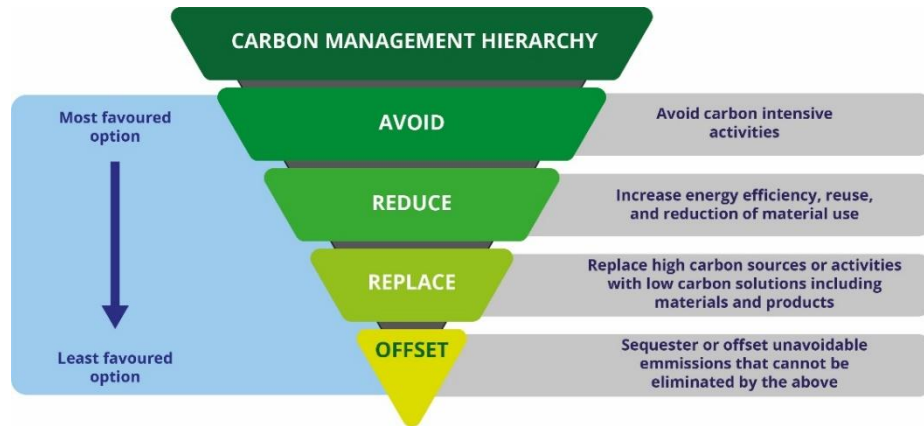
CARBON MANAGEMENT HIERARCHY

Most favoured option

AVOID

Avoid carbon intensive activities

REDUCE

Increase energy efficiency, reuse, and reduction of material use

REPLACE

Replace high carbon sources or activities with low carbon solutions including materials and products

Least favoured option

OFFSET

Sequester or offset unavoidable emmissions that cannot be eliminated by the above